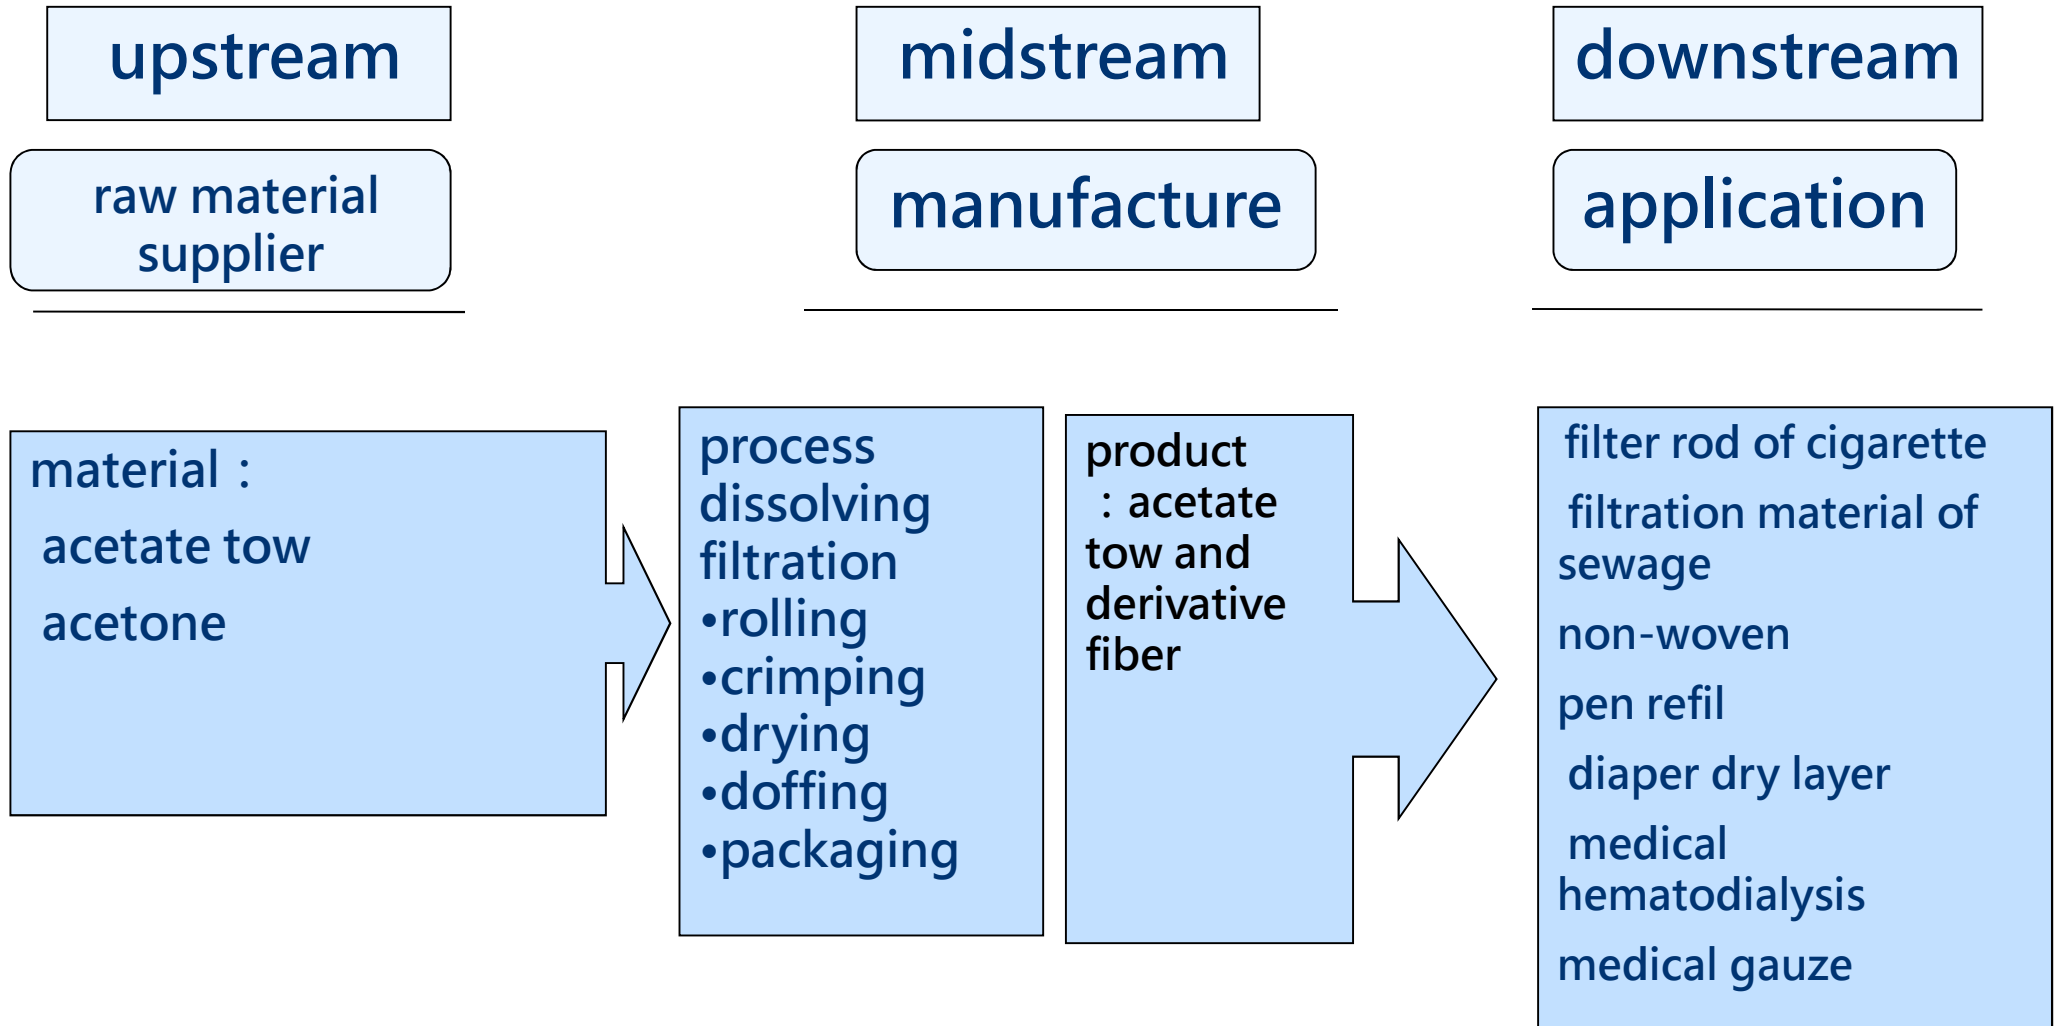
upstream

raw material supplier

midstream

manufacture

downstream

application

material：
acetate tow
acetone

process
dissolving
filtration
•rolling
•crimping
•drying
•doffing
•packaging

product
：acetate tow and derivative fiber

filter rod of cigarette
filtration material of sewage
non-woven
pen refil
diaper dry layer
medical hematodialysis
medical gauze